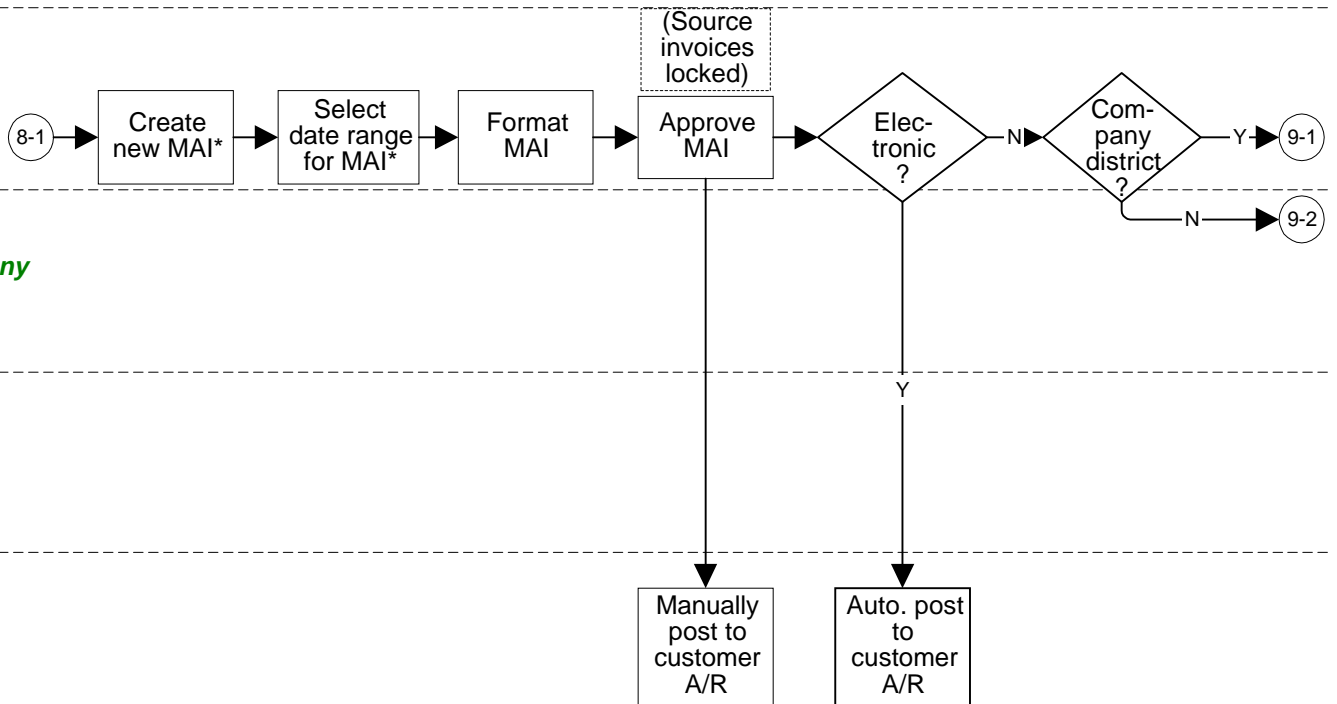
(Source invoices locked)

8-1

Create new MAI*

Select date range for MAI*

Format MAI

Approve MAI

Electronic ?

N

Company district ?

Y

9-1

N

9-2

ny

Y

Manually post to customer A/R

Auto. post to customer A/R